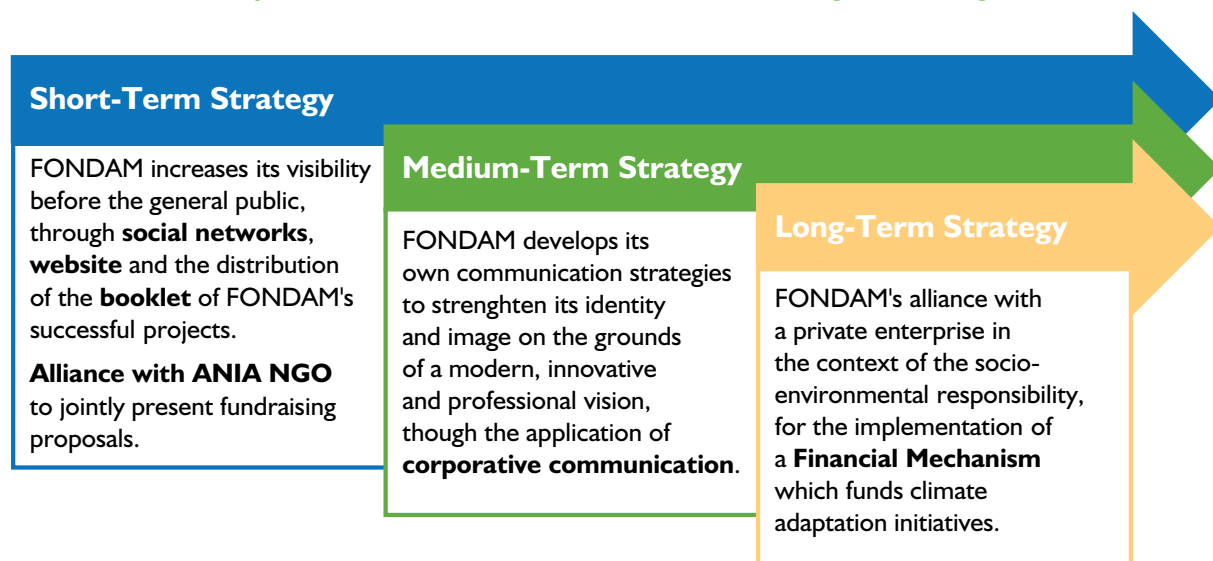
Short-Term Strategy

FONDAM increases its visibility before the general public, through **social networks**, **website** and the distribution of the **booklet** of FONDAM's successful projects.

**Alliance with ANIA NGO** to jointly present fundraising proposals.

Medium-Term Strategy

FONDAM develops its own communication strategies to strenghten its identity and image on the grounds of a modern, innovative and professional vision, though the application of **corporative communication**.

Long-Term Strategy

FONDAM's alliance with a private enterprise in the context of the socio-environmental responsibility, for the implementation of a **Financial Mechanism** which funds climate adaptation initiatives.